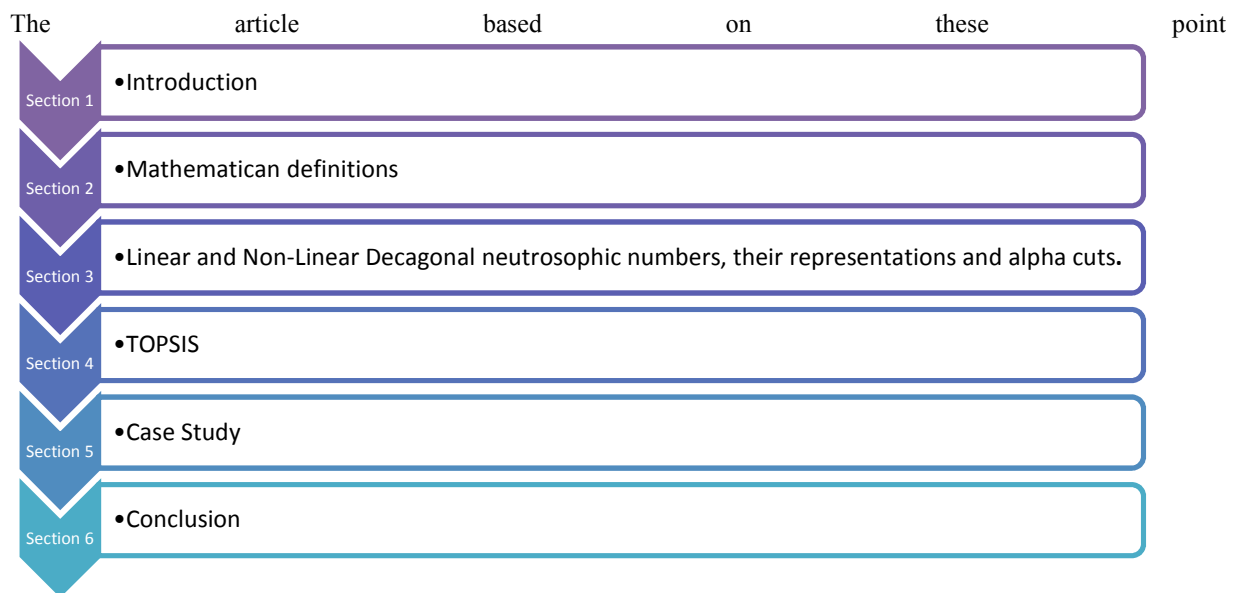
The article based on these point

Section 1
•Introduction

Section 2
•Mathematican definitions

Section 3
•Linear and Non-Linear Decagonal neutrosophic numbers, their representations and alpha cuts.

Section 4
•TOPSIS

Section 5
•Case Study

Section 6
•Conclusion